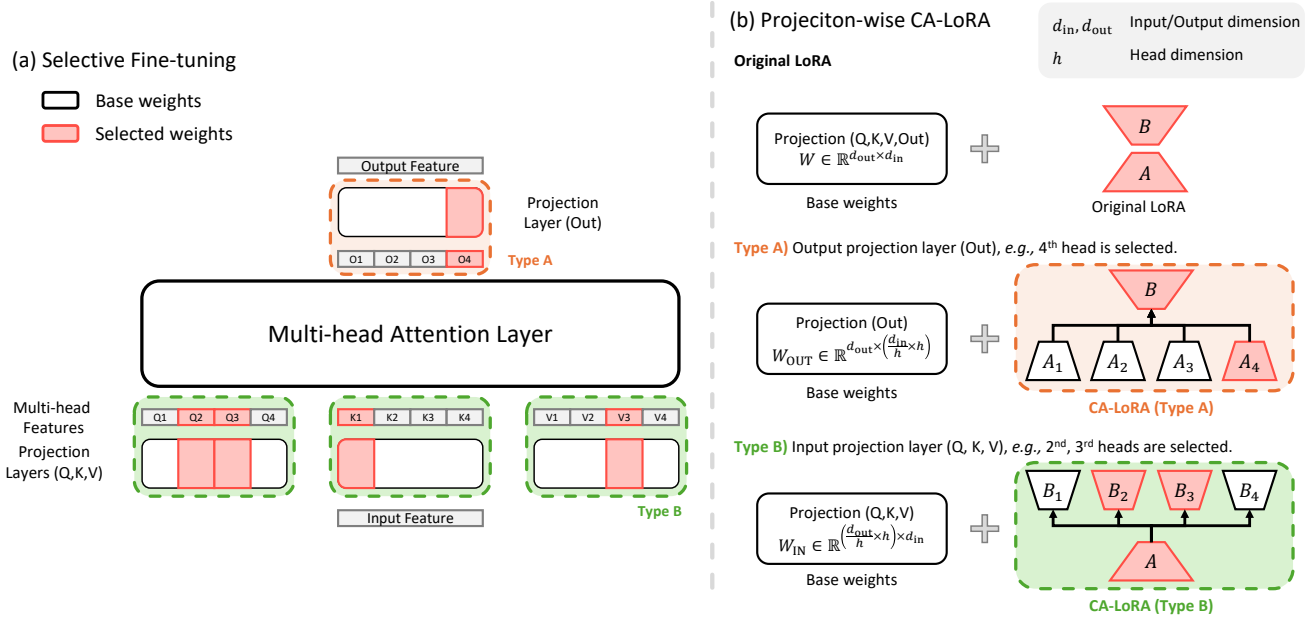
(a) Selective Fine-tuning

Base weights

Selected weights

Output Feature

Projection Layer (Out)

O1 O2 O3 O4

Type A

Multi-head Attention Layer

Multi-head Features

Projection Layers (Q,K,V)

Q1 Q2 Q3 Q4

K1 K2 K3 K4

V1 V2 V3 V4

Input Feature

Type B

(b) Projeciton-wise CA-LoRA

$d_{\text{in}}, d_{\text{out}}$ Input/Output dimension

$h$ Head dimension

Original LoRA

Projection (Q,K,V,Out)
$W \in \mathbb{R}^{d_{\text{out}} \times d_{\text{in}}}$

Base weights

$B$

$A$

Original LoRA

Type A) Output projection layer (Out), e.g., 4th head is selected.

Projection (Out)
$W_{\text{OUT}} \in \mathbb{R}^{d_{\text{out}} \times \left(\frac{d_{\text{in}}}{h} \times h\right)}$

Base weights

$B$

$A_1$ $A_2$ $A_3$ $A_4$

CA-LoRA (Type A)

Type B) Input projection layer (Q, K, V), e.g., 2nd, 3rd heads are selected.

Projection (Q,K,V)
$W_{\text{IN}} \in \mathbb{R}^{\left(\frac{d_{\text{out}}}{h} \times h\right) \times d_{\text{in}}}$

Base weights

$B_1$ $B_2$ $B_3$ $B_4$

$A$

CA-LoRA (Type B)